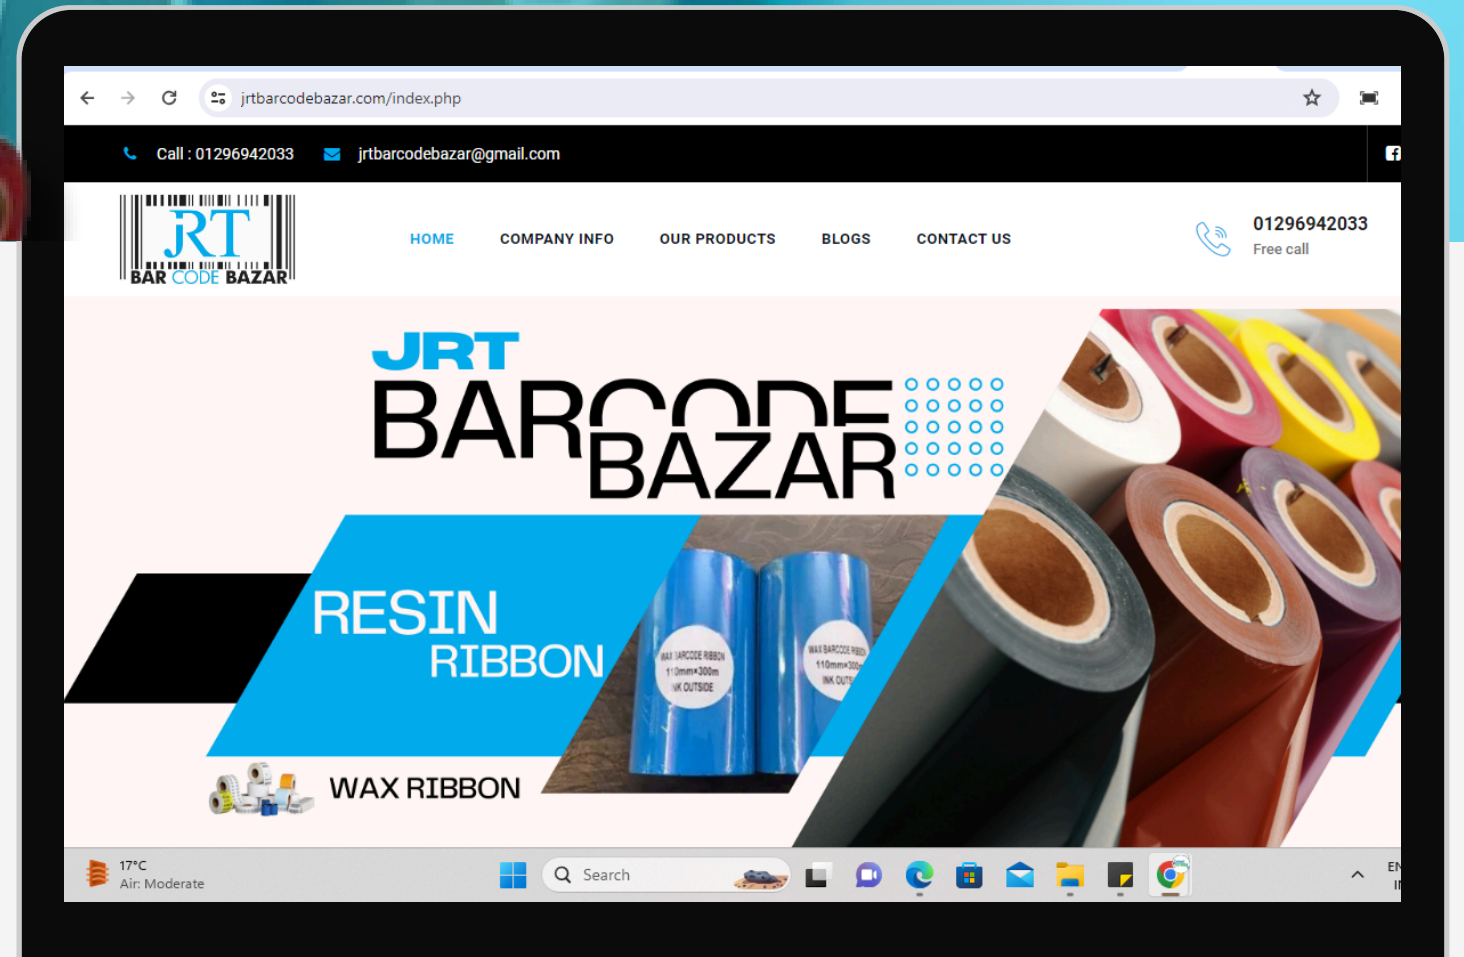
jrtbarcodebazar.com/index.php

Call : 01296942033 jrtbarcodebazar@gmail.com

JRT BAR CODE BAZAR

HOME COMPANY INFO OUR PRODUCTS BLOGS CONTACT US

01296942033
Free call

JRT
BARCODE
BAZAR

RESIN
RIBBON

WAX RIBBON

17°C
Air: Moderate

Search

EN
IN